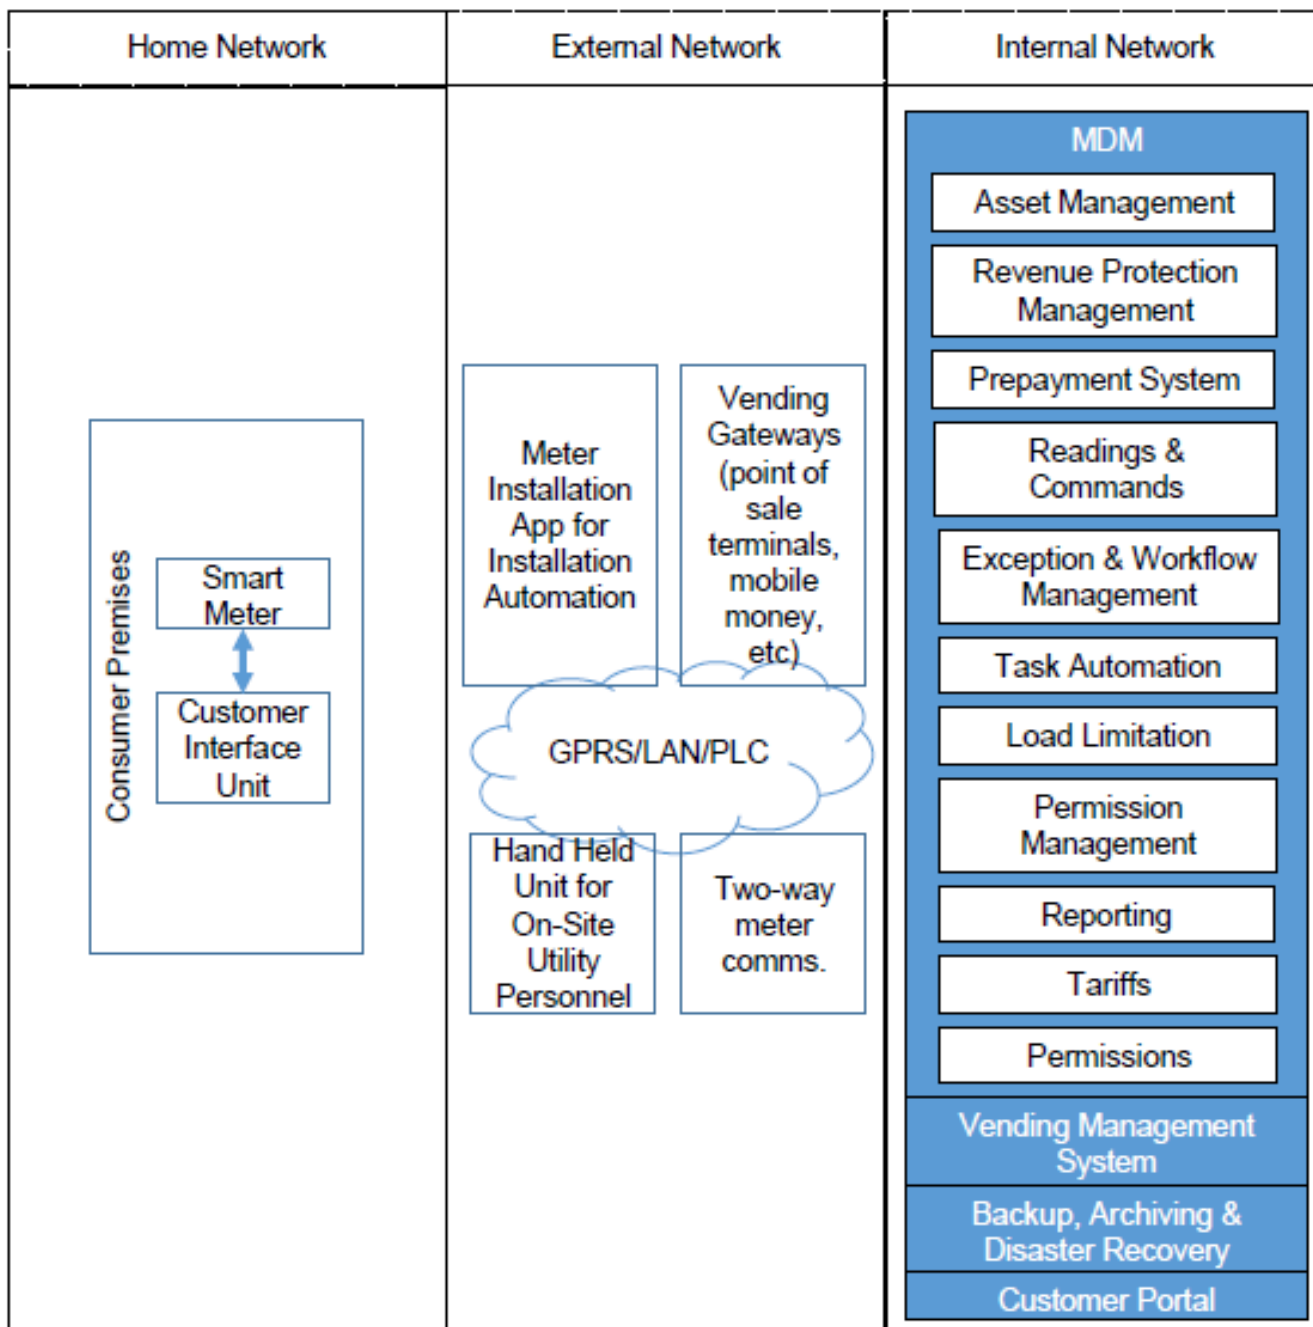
| Home Network | External Network | Internal Network |
|---|---|---|

Consumer Premises

Smart Meter

Customer Interface Unit

Meter Installation App for Installation Automation

Vending Gateways (point of sale terminals, mobile money, etc)

GPRS/LAN/PLC

Hand Held Unit for On-Site Utility Personnel

Two-way meter comms.

MDM

Asset Management

Revenue Protection Management

Prepayment System

Readings & Commands

Exception & Workflow Management

Task Automation

Load Limitation

Permission Management

Reporting

Tariffs

Permissions

Vending Management System

Backup, Archiving & Disaster Recovery

Customer Portal